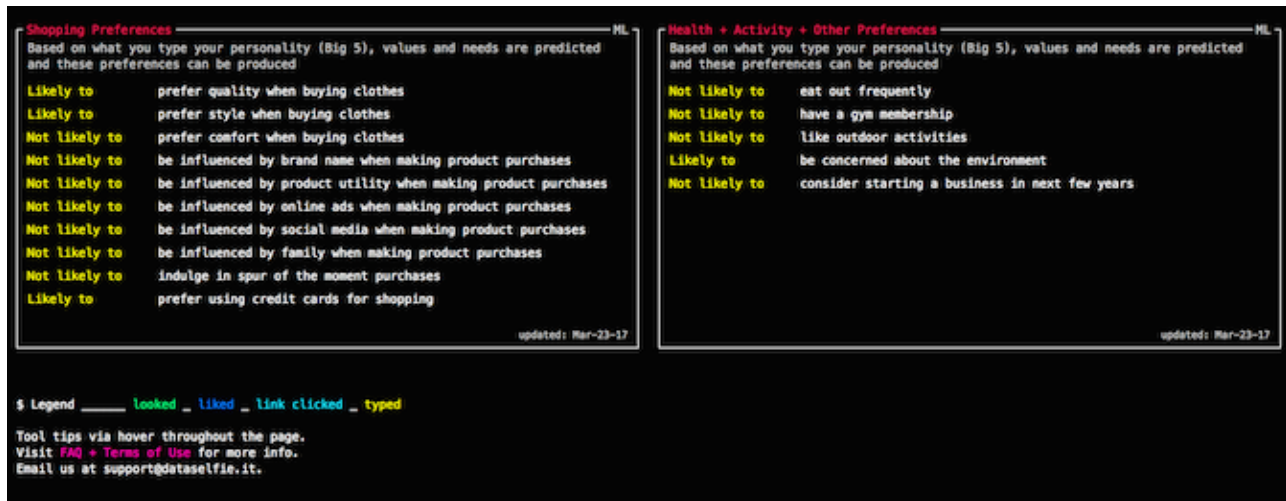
Shopping Preferences ML
Based on what you type your personality (Big 5), values and needs are predicted and these preferences can be produced

Likely to prefer quality when buying clothes
Likely to prefer style when buying clothes
Not likely to prefer comfort when buying clothes
Not likely to be influenced by brand name when making product purchases
Not likely to be influenced by product utility when making product purchases
Not likely to be influenced by online ads when making product purchases
Not likely to be influenced by social media when making product purchases
Not likely to be influenced by family when making product purchases
Not likely to indulge in spur of the moment purchases
Likely to prefer using credit cards for shopping

updated: Mar-23-17

Health + Activity + Other Preferences ML
Based on what you type your personality (Big 5), values and needs are predicted and these preferences can be produced

Not likely to eat out frequently
Not likely to have a gym membership
Not likely to like outdoor activities
Likely to be concerned about the environment
Not likely to consider starting a business in next few years

updated: Mar-23-17

$ Legend ______ looked _ liked _ link clicked _ typed

Tool tips via hover throughout the page.
Visit FAQ + Terms of Use for more info.
Email us at support@dataselfie.it.